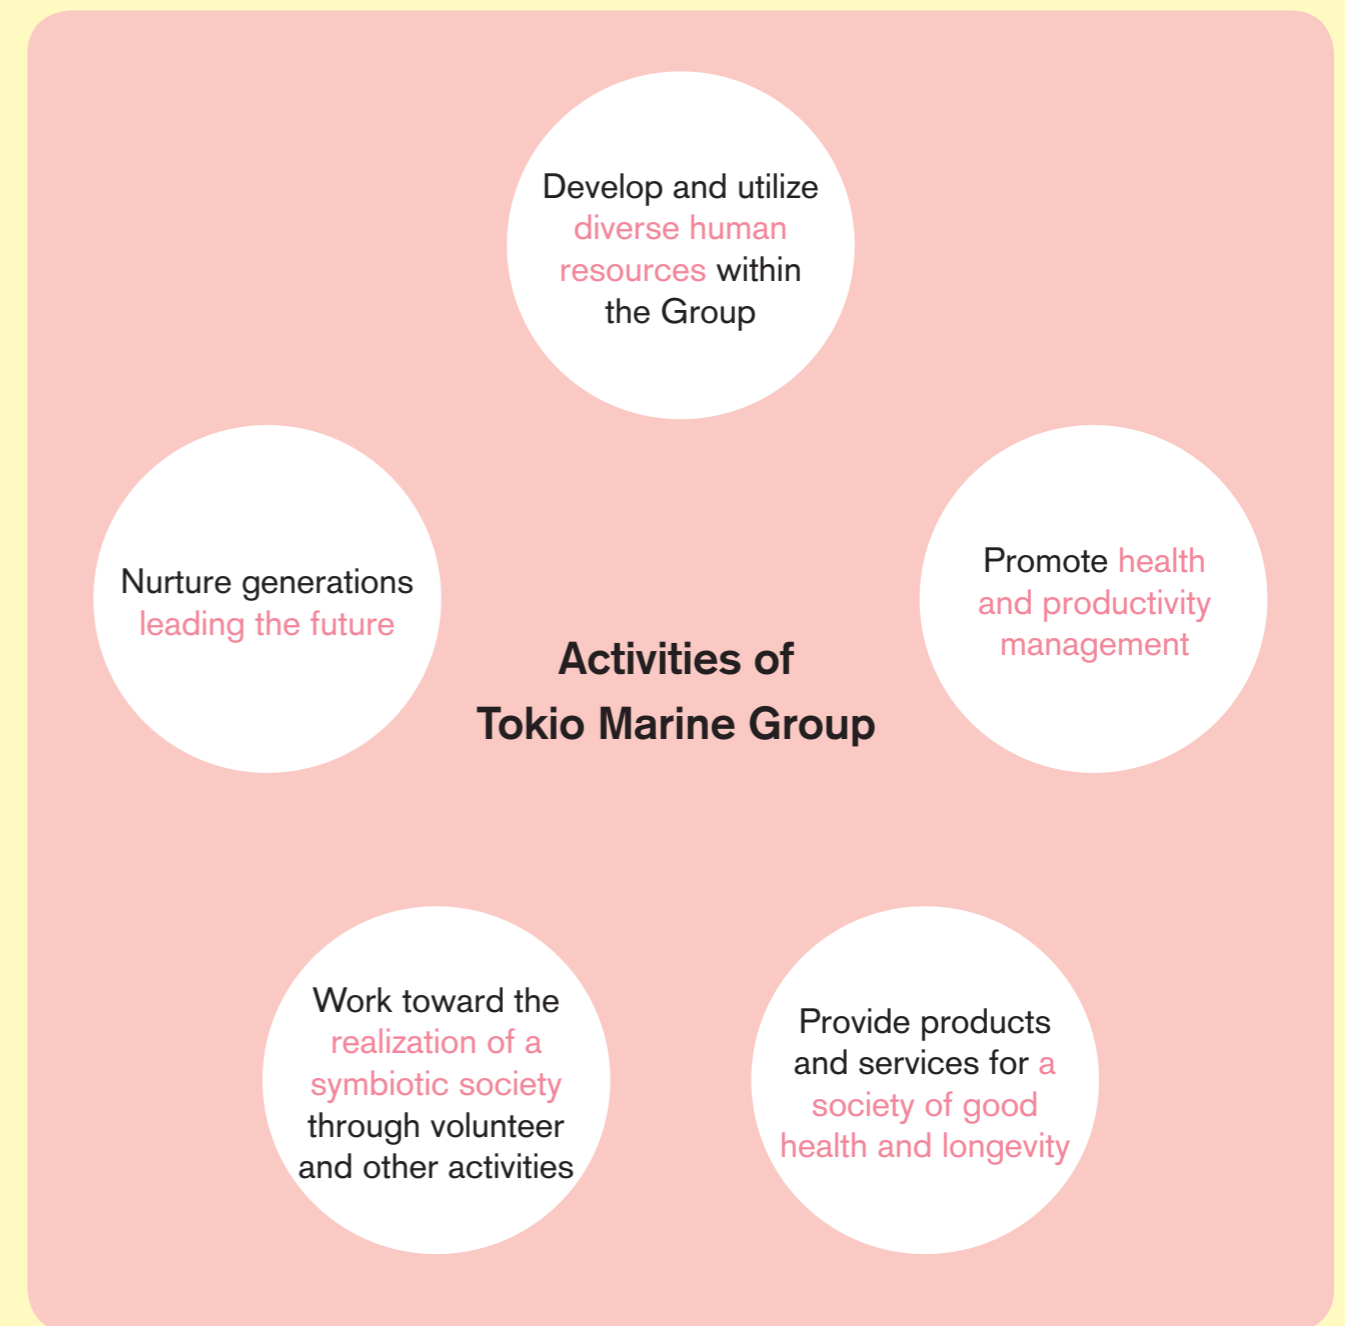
Develop and utilize diverse human resources within the Group

Nurture generations leading the future

Activities of Tokio Marine Group

Promote health and productivity management

Work toward the realization of a symbiotic society through volunteer and other activities

Provide products and services for a society of good health and longevity